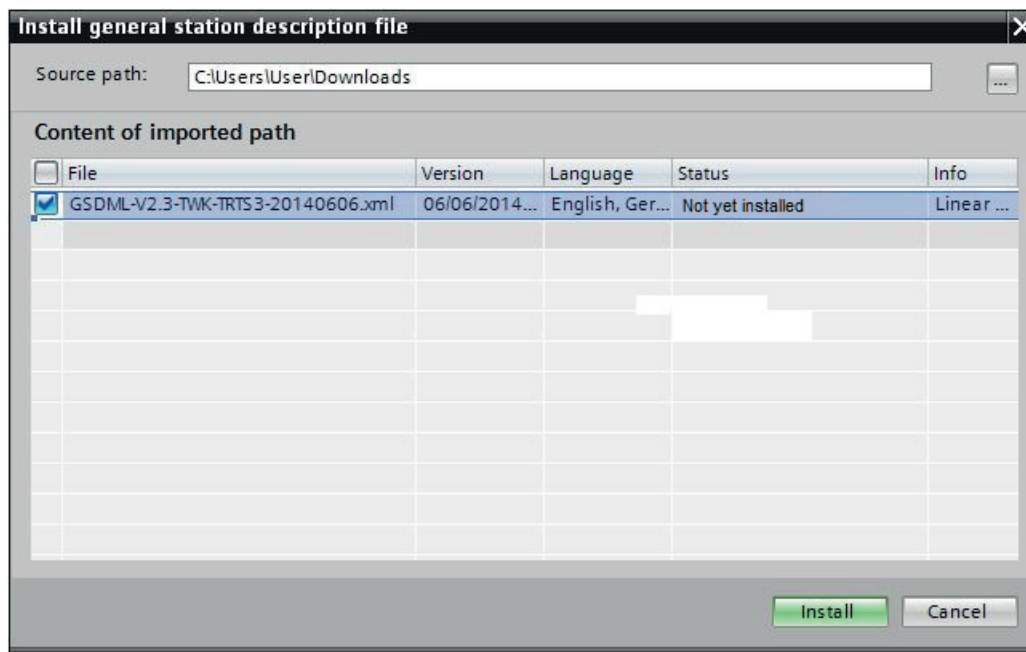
Install general station description file

Source path: C:\Users\User\Downloads ...

Content of imported path

| File | Version | Language | Status | Info |
|---|---|---|---|---|
| GSDML-V2.3-TWK-TRTS3-20140606.xml | 06/06/2014... | English, Ger... | Not yet installed | Linear ... |

Install Cancel